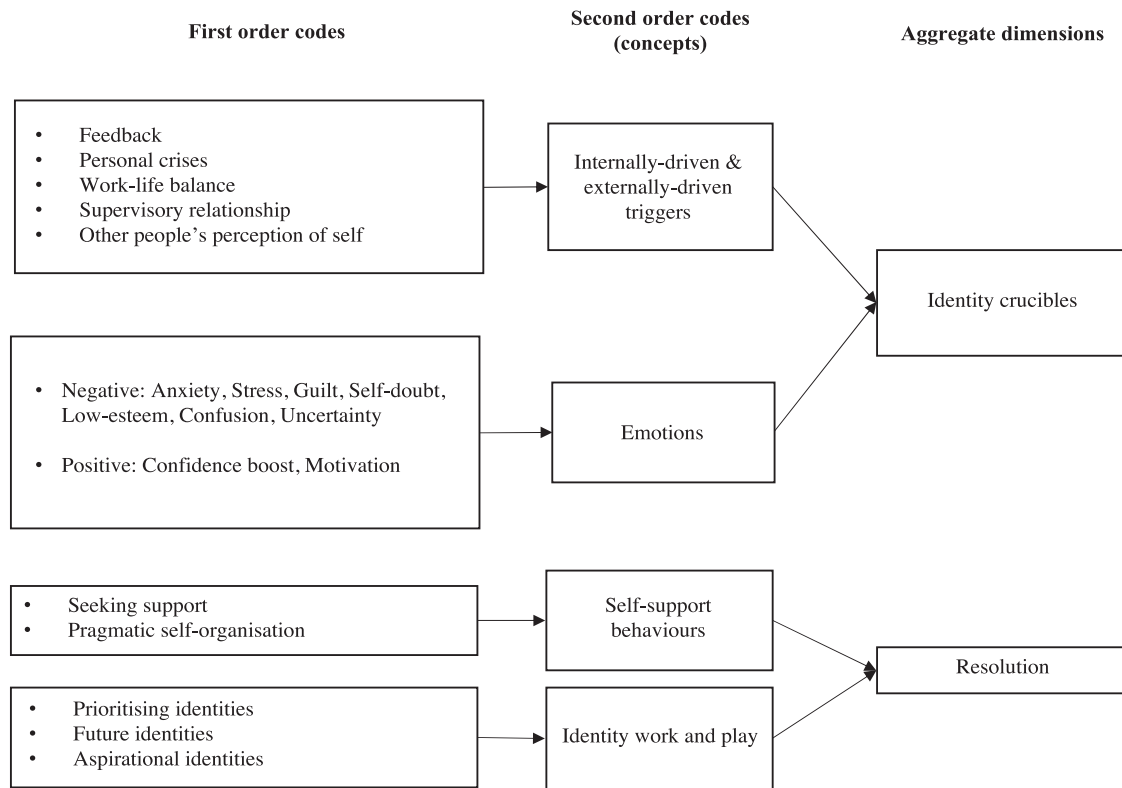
First order codes

Second order codes (concepts)

Aggregate dimensions

- Feedback
- Personal crises
- Work-life balance
- Supervisory relationship
- Other people's perception of self

Internally-driven & externally-driven triggers

Identity crucibles

- Negative: Anxiety, Stress, Guilt, Self-doubt, Low-esteem, Confusion, Uncertainty

- Positive: Confidence boost, Motivation

Emotions

- Seeking support
- Pragmatic self-organisation

Self-support behaviours

Resolution

- Prioritising identities
- Future identities
- Aspirational identities

Identity work and play